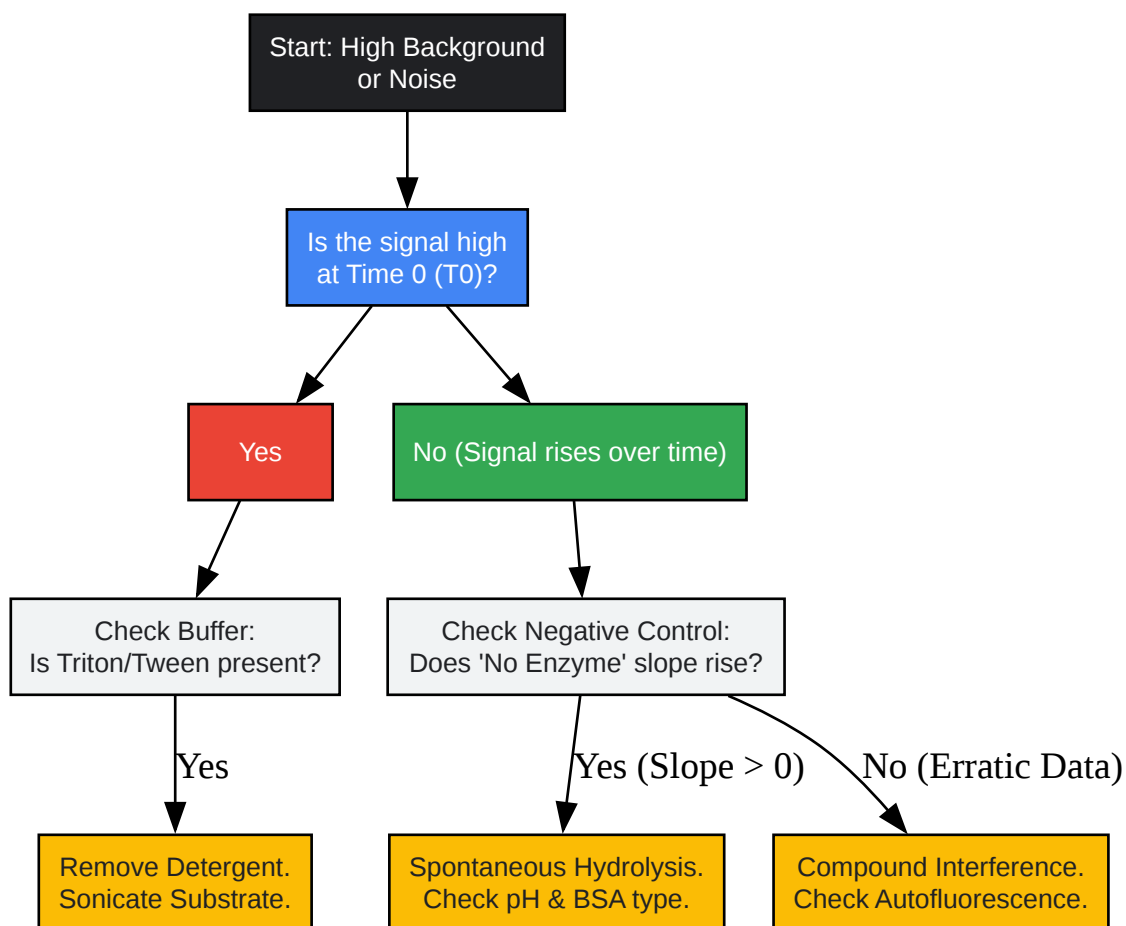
Start: High Background or Noise

Is the signal high at Time 0 (T0)?

Yes

No (Signal rises over time)

Check Buffer: Is Triton/Tween present?

Check Negative Control: Does 'No Enzyme' slope rise?

Yes

Yes (Slope > 0)

No (Erratic Data)

Remove Detergent. Sonicate Substrate.

Spontaneous Hydrolysis. Check pH & BSA type.

Compound Interference. Check Autofluorescence.